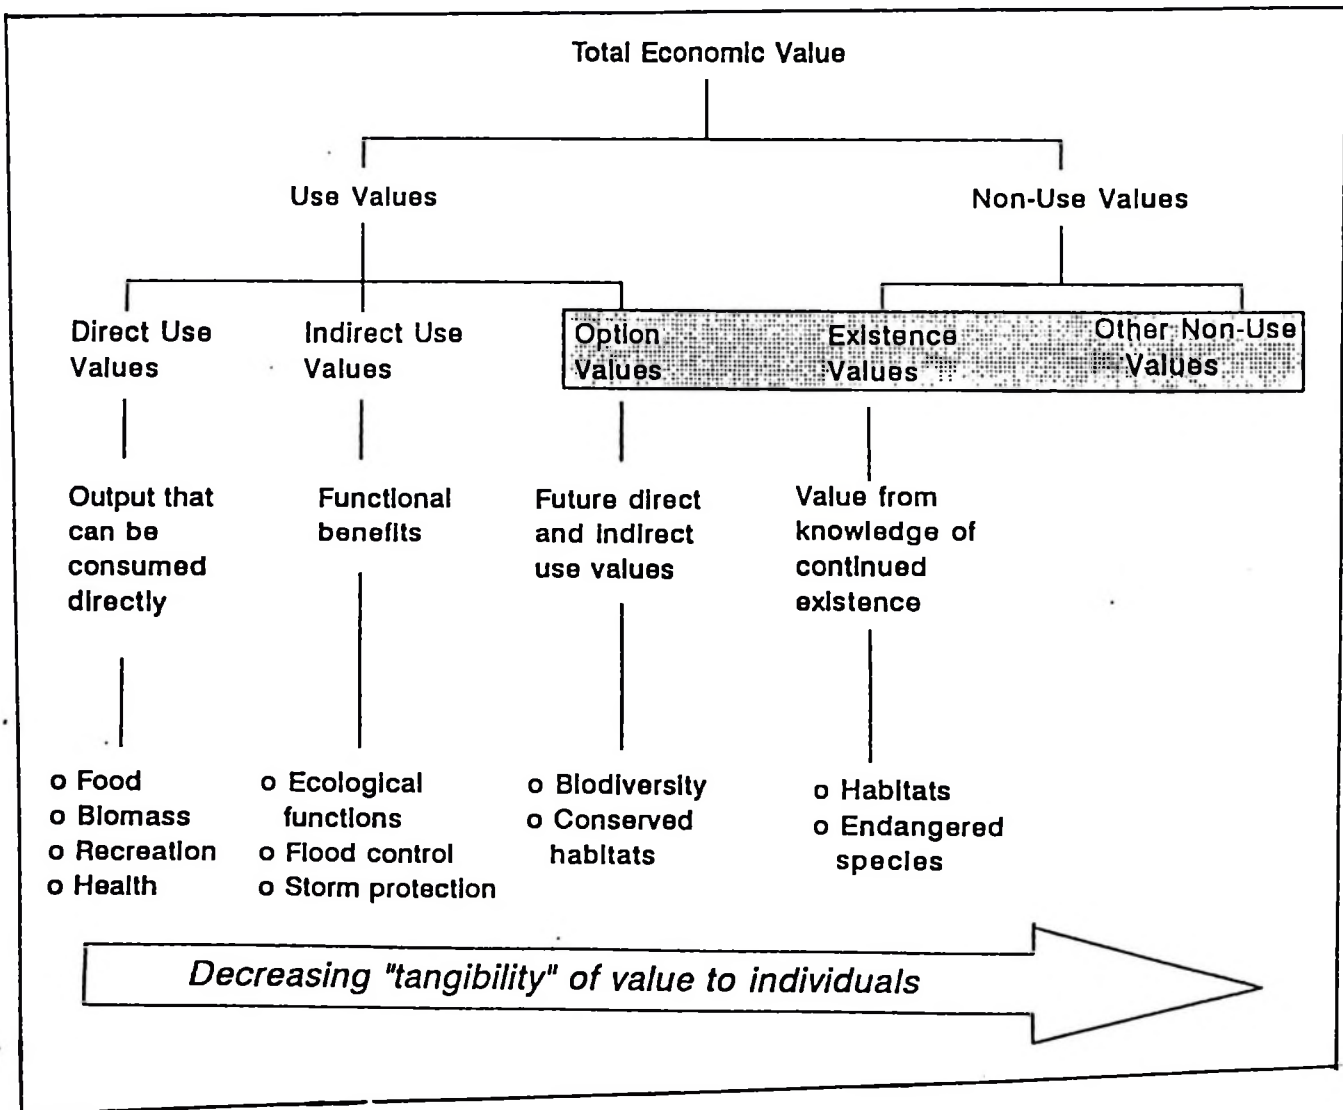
Total Economic Value

Use Values

Non-Use Values

Direct Use Values

Indirect Use Values

Option Values

Existence Values

Other Non-Use Values

Output that can be consumed directly

Functional benefits

Future direct and indirect use values

Value from knowledge of continued existence

o Food
o Biomass
o Recreation
o Health

o Ecological functions
o Flood control
o Storm protection

o Biodiversity
o Conserved habitats

o Habitats
o Endangered species

Decreasing "tangibility" of value to individuals